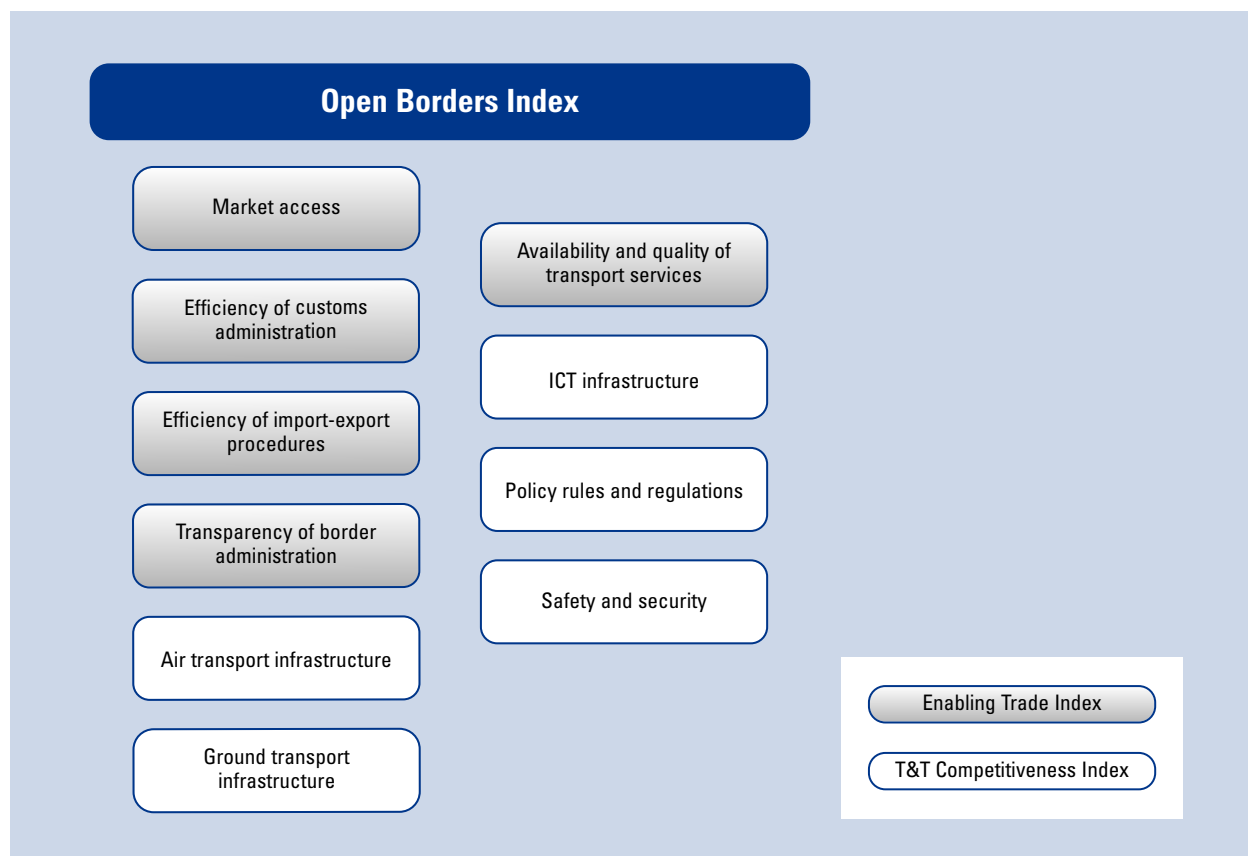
Open Borders Index

Market access

Efficiency of customs administration

Efficiency of import-export procedures

Transparency of border administration

Air transport infrastructure

Ground transport infrastructure

Availability and quality of transport services

ICT infrastructure

Policy rules and regulations

Safety and security

Enabling Trade Index

T&T Competitiveness Index